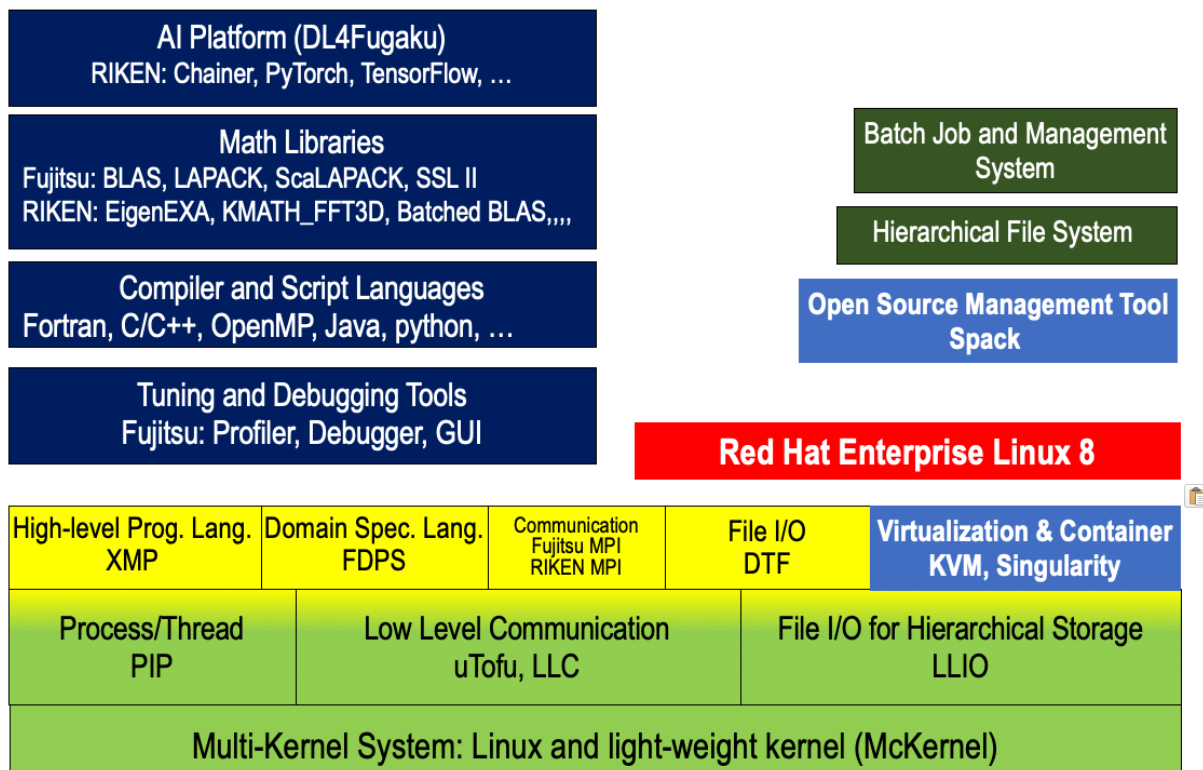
AI Platform (DL4Fugaku)
RIKEN: Chainer, PyTorch, TensorFlow, …

Math Libraries
Fujitsu: BLAS, LAPACK, ScaLAPACK, SSL II
RIKEN: EigenEXA, KMATH_FFT3D, Batched BLAS,,,,

Compiler and Script Languages
Fortran, C/C++, OpenMP, Java, python, …

Tuning and Debugging Tools
Fujitsu: Profiler, Debugger, GUI

Batch Job and Management System

Hierarchical File System

Open Source Management Tool
Spack

Red Hat Enterprise Linux 8

High-level Prog. Lang.
XMP

Domain Spec. Lang.
FDPS

Communication
Fujitsu MPI
RIKEN MPI

File I/O
DTF

Virtualization & Container
KVM, Singularity

Process/Thread
PIP

Low Level Communication
uTofu, LLC

File I/O for Hierarchical Storage
LLIO

Multi-Kernel System: Linux and light-weight kernel (McKernel)